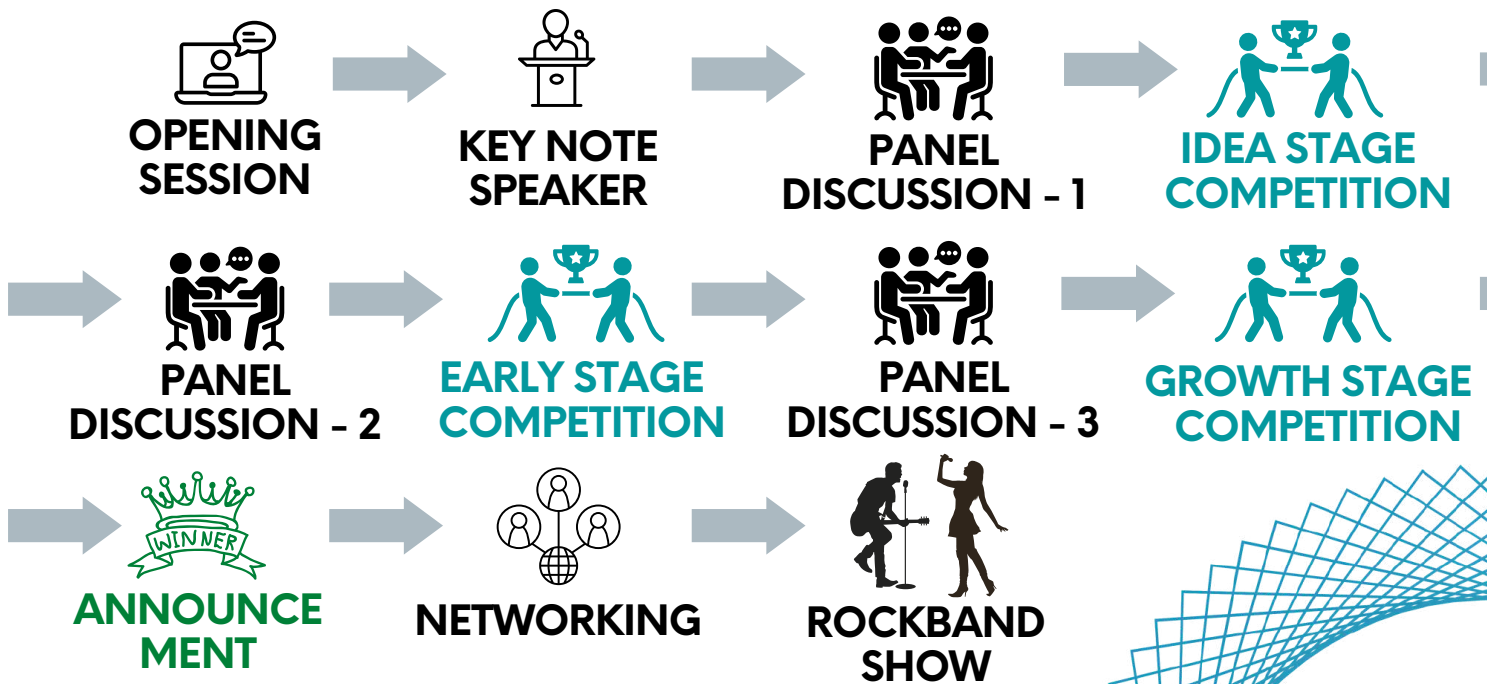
OPENING SESSION

KEY NOTE SPEAKER

PANEL DISCUSSION - 1

IDEA STAGE COMPETITION

PANEL DISCUSSION - 2

EARLY STAGE COMPETITION

PANEL DISCUSSION - 3

GROWTH STAGE COMPETITION

WINNER

ANNOUNCE MENT

NETWORKING

ROCKBAND SHOW